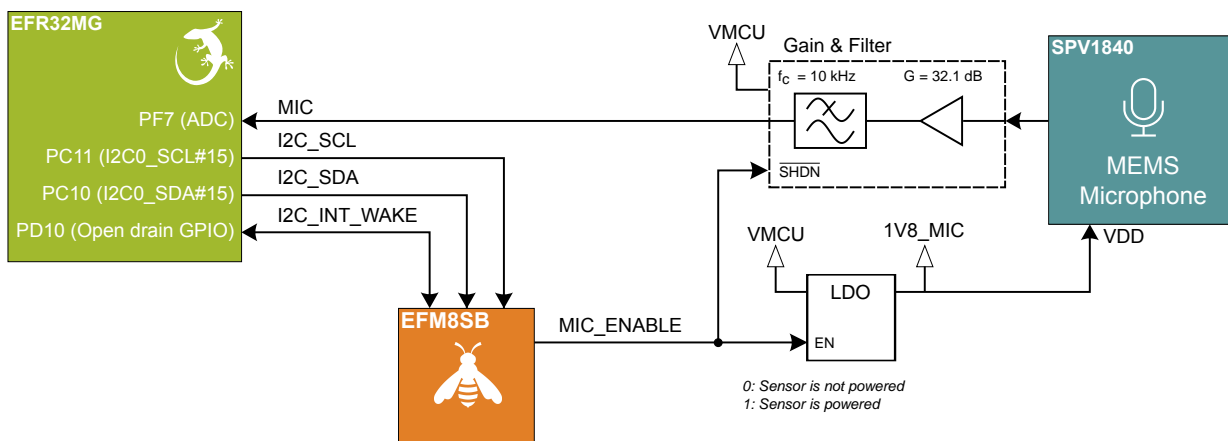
EFR32MG

PF7 (ADC)
PC11 (I2C0_SCL#15)
PC10 (I2C0_SDA#15)
PD10 (Open drain GPIO)

MIC
I2C_SCL
I2C_SDA
I2C_INT_WAKE

EFM8SB

MIC_ENABLE

VMCU
Gain & Filter
$f_C$ = 10 kHz
G = 32.1 dB
$\overline{SHDN}$

SPV1840
MEMS Microphone
VDD

VMCU
1V8_MIC
LDO
EN

0: Sensor is not powered
1: Sensor is powered